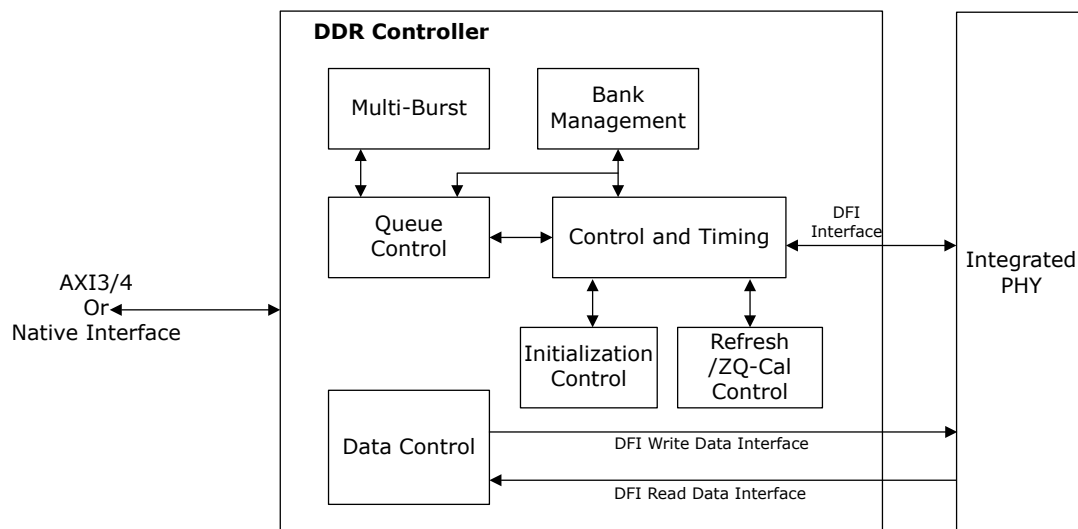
DDR Controller

Multi-Burst

Bank Management

Queue Control

Control and Timing

DFI Interface

Integrated PHY

AXI3/4 Or Native Interface

Initialization Control

Refresh /ZQ-Cal Control

Data Control

DFI Write Data Interface

DFI Read Data Interface